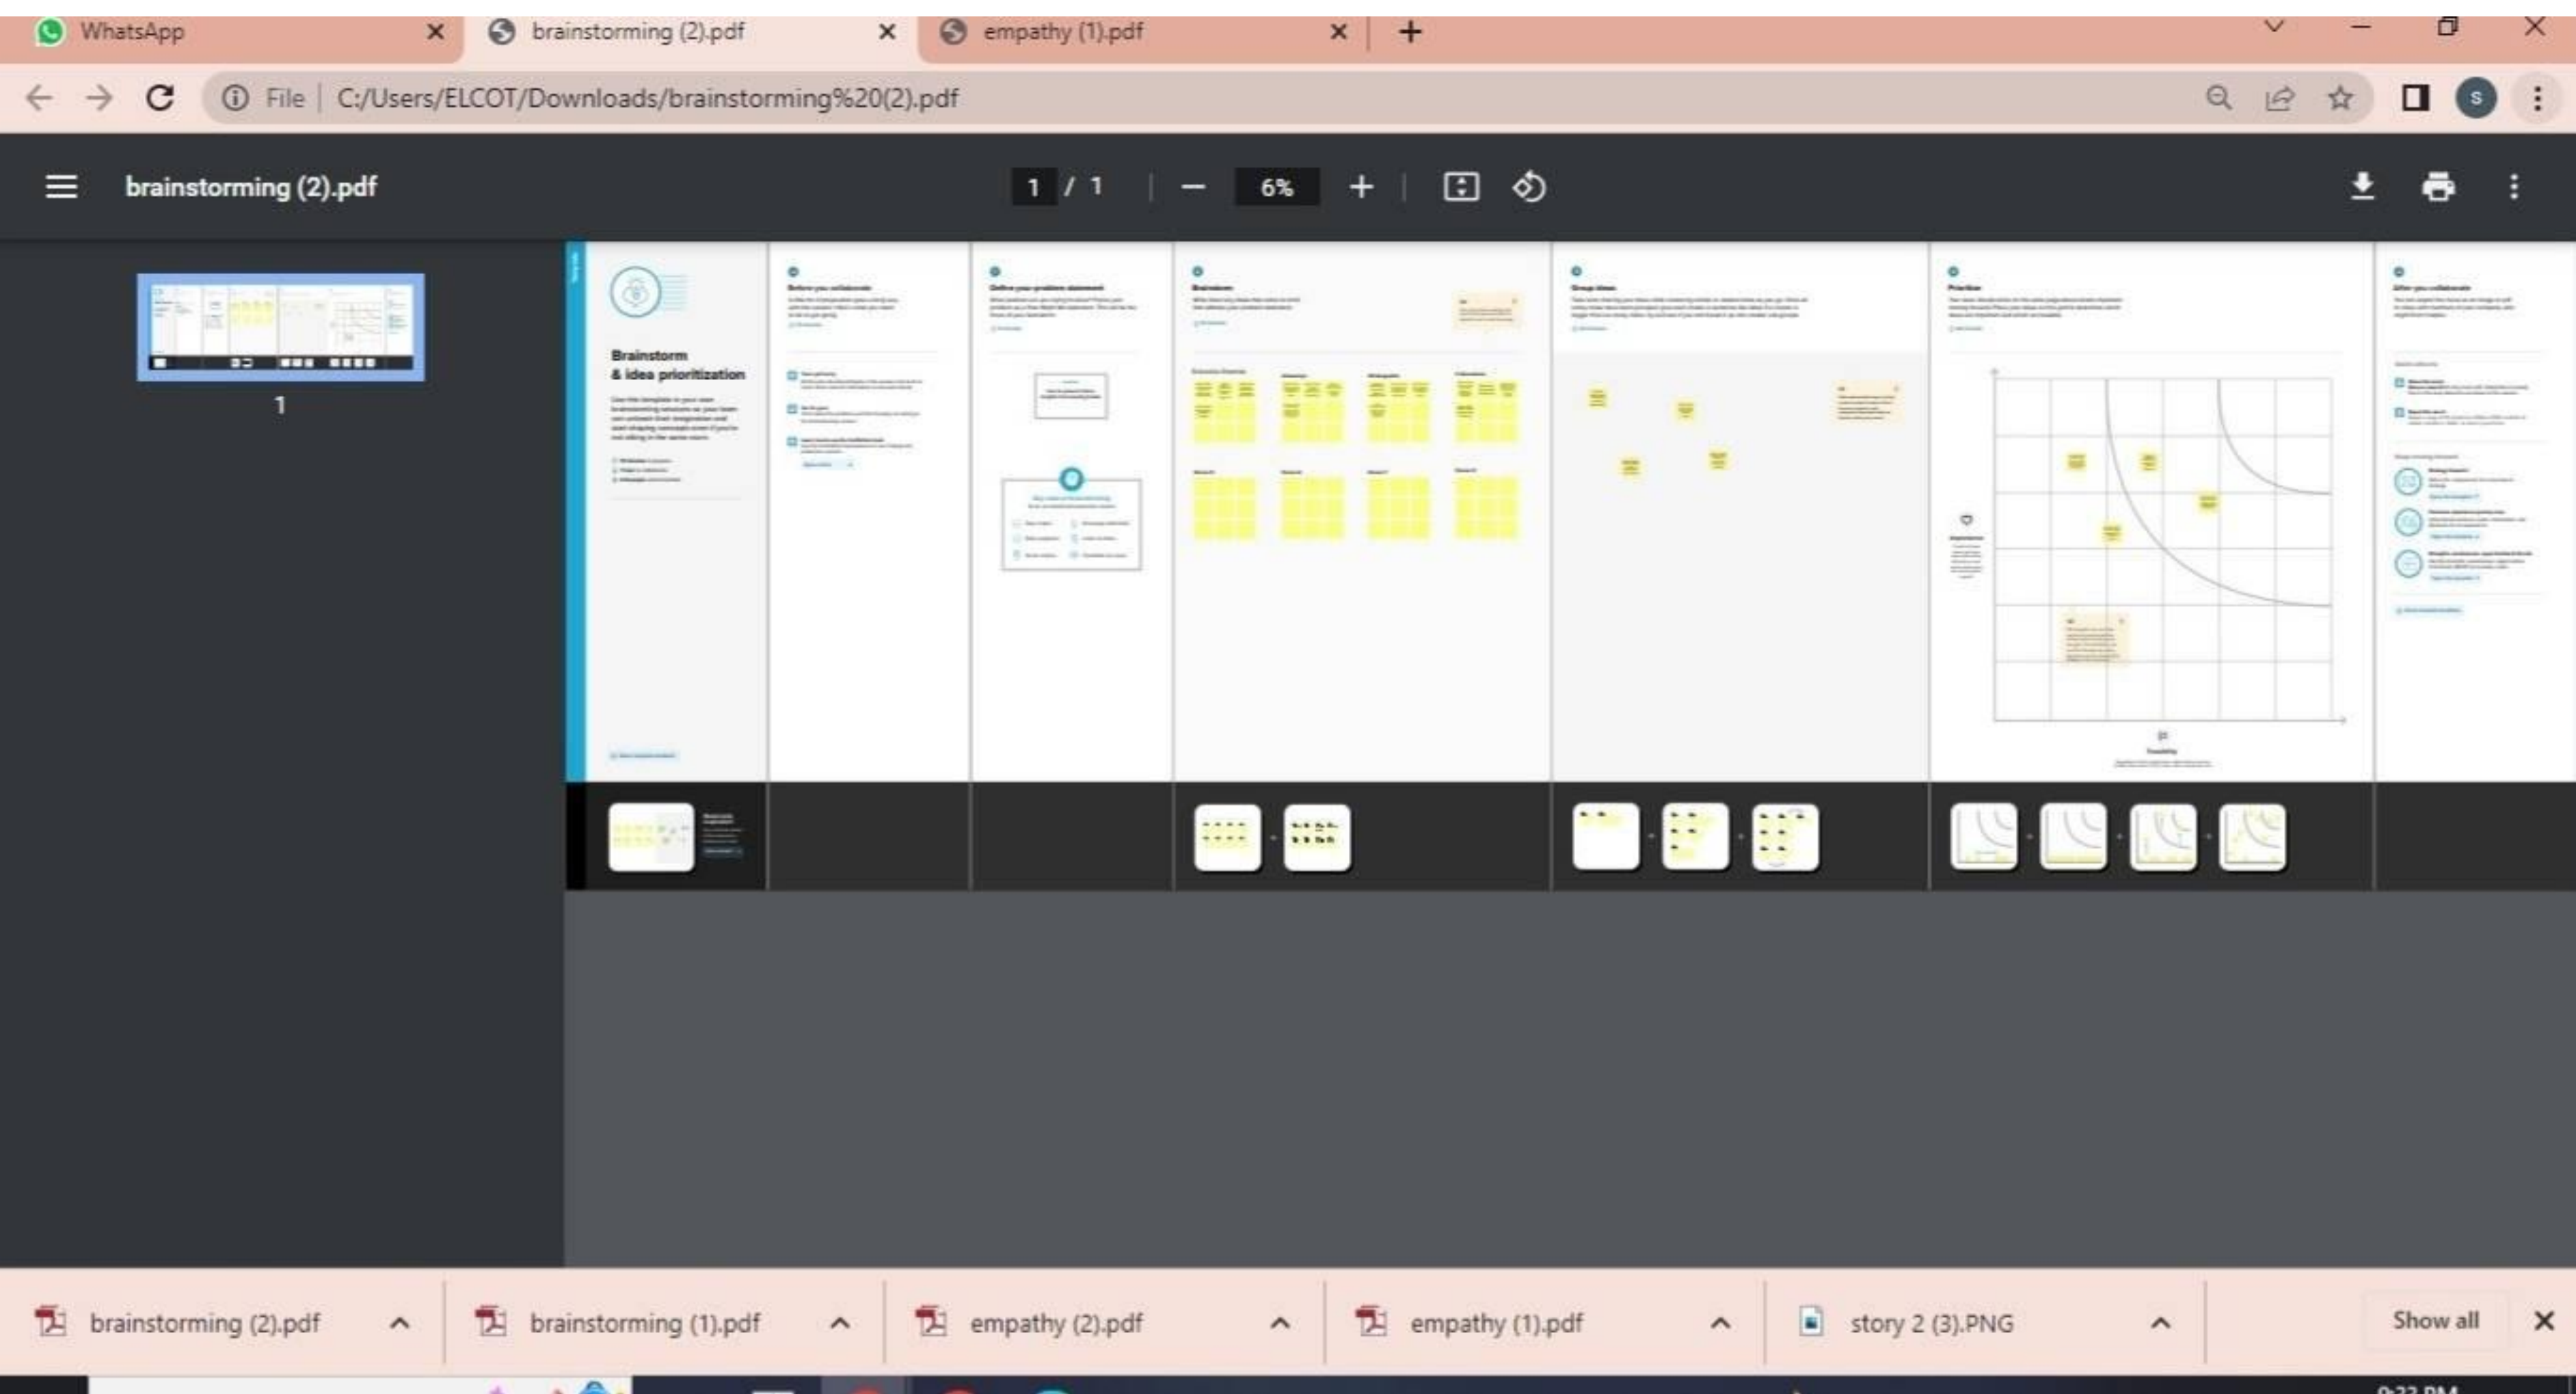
WhatsApp
brainstorming (2).pdf
empathy (1).pdf

File | C:/Users/ELCOT/Downloads/brainstorming%20(2).pdf

brainstorming (2).pdf
1 / 1
6%

1

Brainstorm
& idea prioritization

brainstorming (2).pdf
brainstorming (1).pdf
empathy (2).pdf
empathy (1).pdf
story 2 (3).PNG
Show all